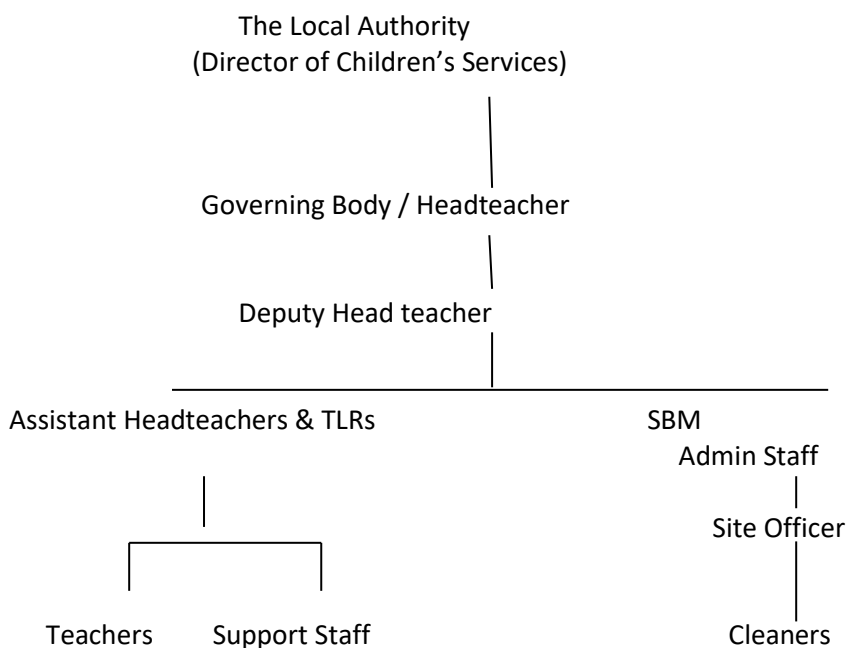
The Local Authority
(Director of Children’s Services)

Governing Body / Headteacher

Deputy Head teacher

Assistant Headteachers & TLRs

Teachers

Support Staff

SBM

Admin Staff

Site Officer

Cleaners